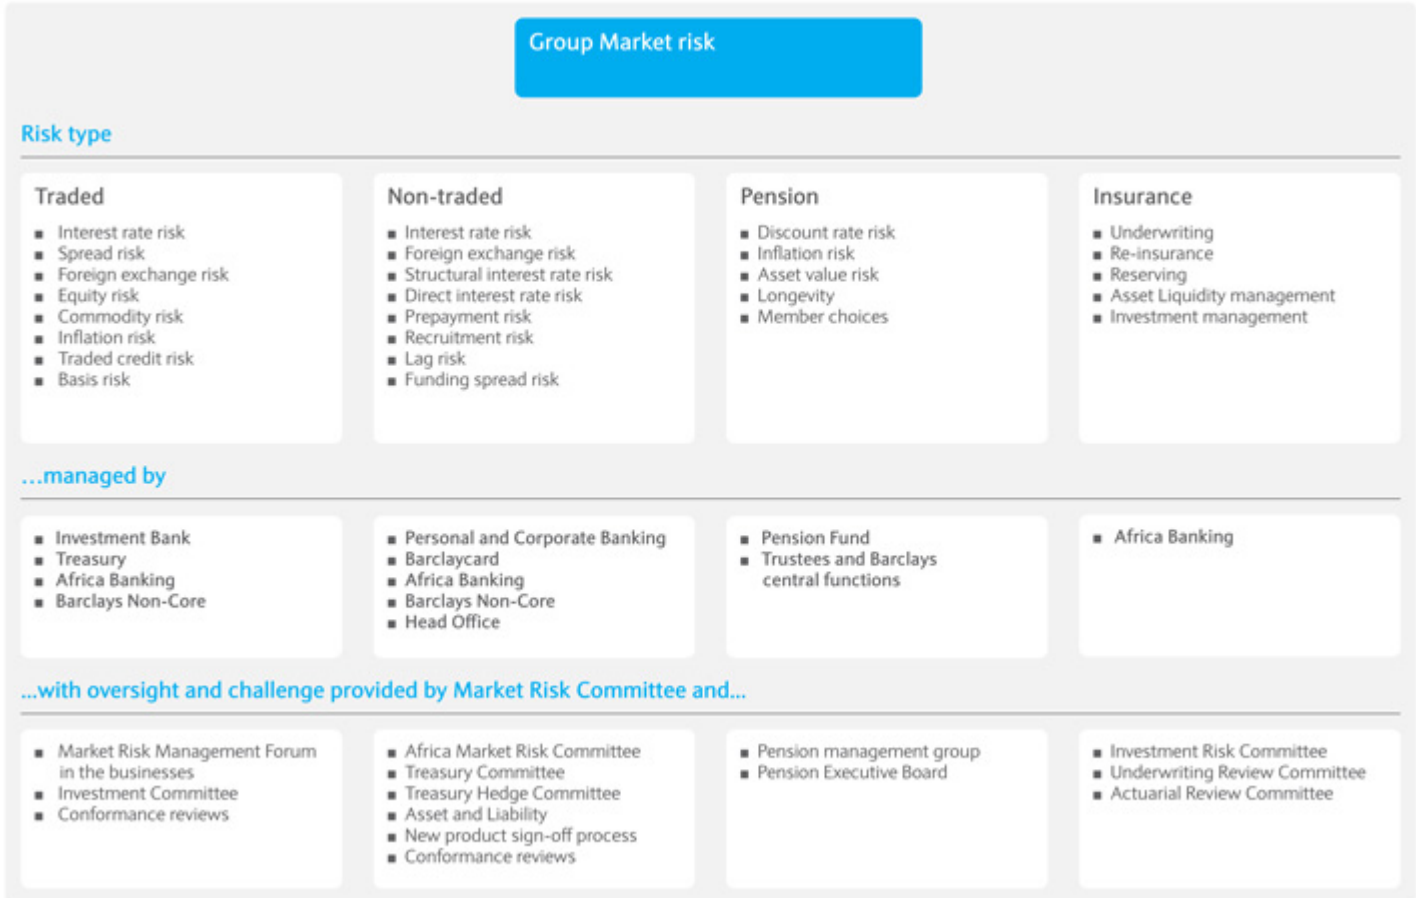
Group Market risk

Risk type

Traded
- Interest rate risk
- Spread risk
- Foreign exchange risk
- Equity risk
- Commodity risk
- Inflation risk
- Traded credit risk
- Basis risk

Non-traded
- Interest rate risk
- Foreign exchange risk
- Structural interest rate risk
- Direct interest rate risk
- Prepayment risk
- Recruitment risk
- Lag risk
- Funding spread risk

Pension
- Discount rate risk
- Inflation risk
- Asset value risk
- Longevity
- Member choices

Insurance
- Underwriting
- Re-insurance
- Reserving
- Asset Liquidity management
- Investment management

...managed by

- Investment Bank
- Treasury
- Africa Banking
- Barclays Non-Core

- Personal and Corporate Banking
- Barclaycard
- Africa Banking
- Barclays Non-Core
- Head Office

- Pension Fund
- Trustees and Barclays central functions

- Africa Banking

...with oversight and challenge provided by Market Risk Committee and...

- Market Risk Management Forum in the businesses
- Investment Committee
- Conformance reviews

- Africa Market Risk Committee
- Treasury Committee
- Treasury Hedge Committee
- Asset and Liability
- New product sign-off process
- Conformance reviews

- Pension management group
- Pension Executive Board

- Investment Risk Committee
- Underwriting Review Committee
- Actuarial Review Committee